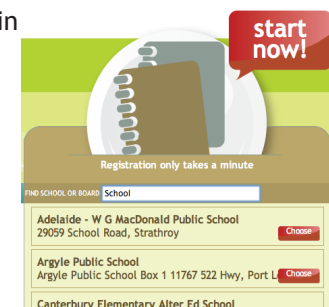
in

start now!

Registration only takes a minute

FIND SCHOOL OR BOARD School

Adelaide - W G MacDonald Public School
29059 School Road, Strathroy
Choose

Argyle Public School
Argyle Public School Box 1 11767 522 Hwy, Port L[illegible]
Choose

Canterbury Elementary Alter Ed School